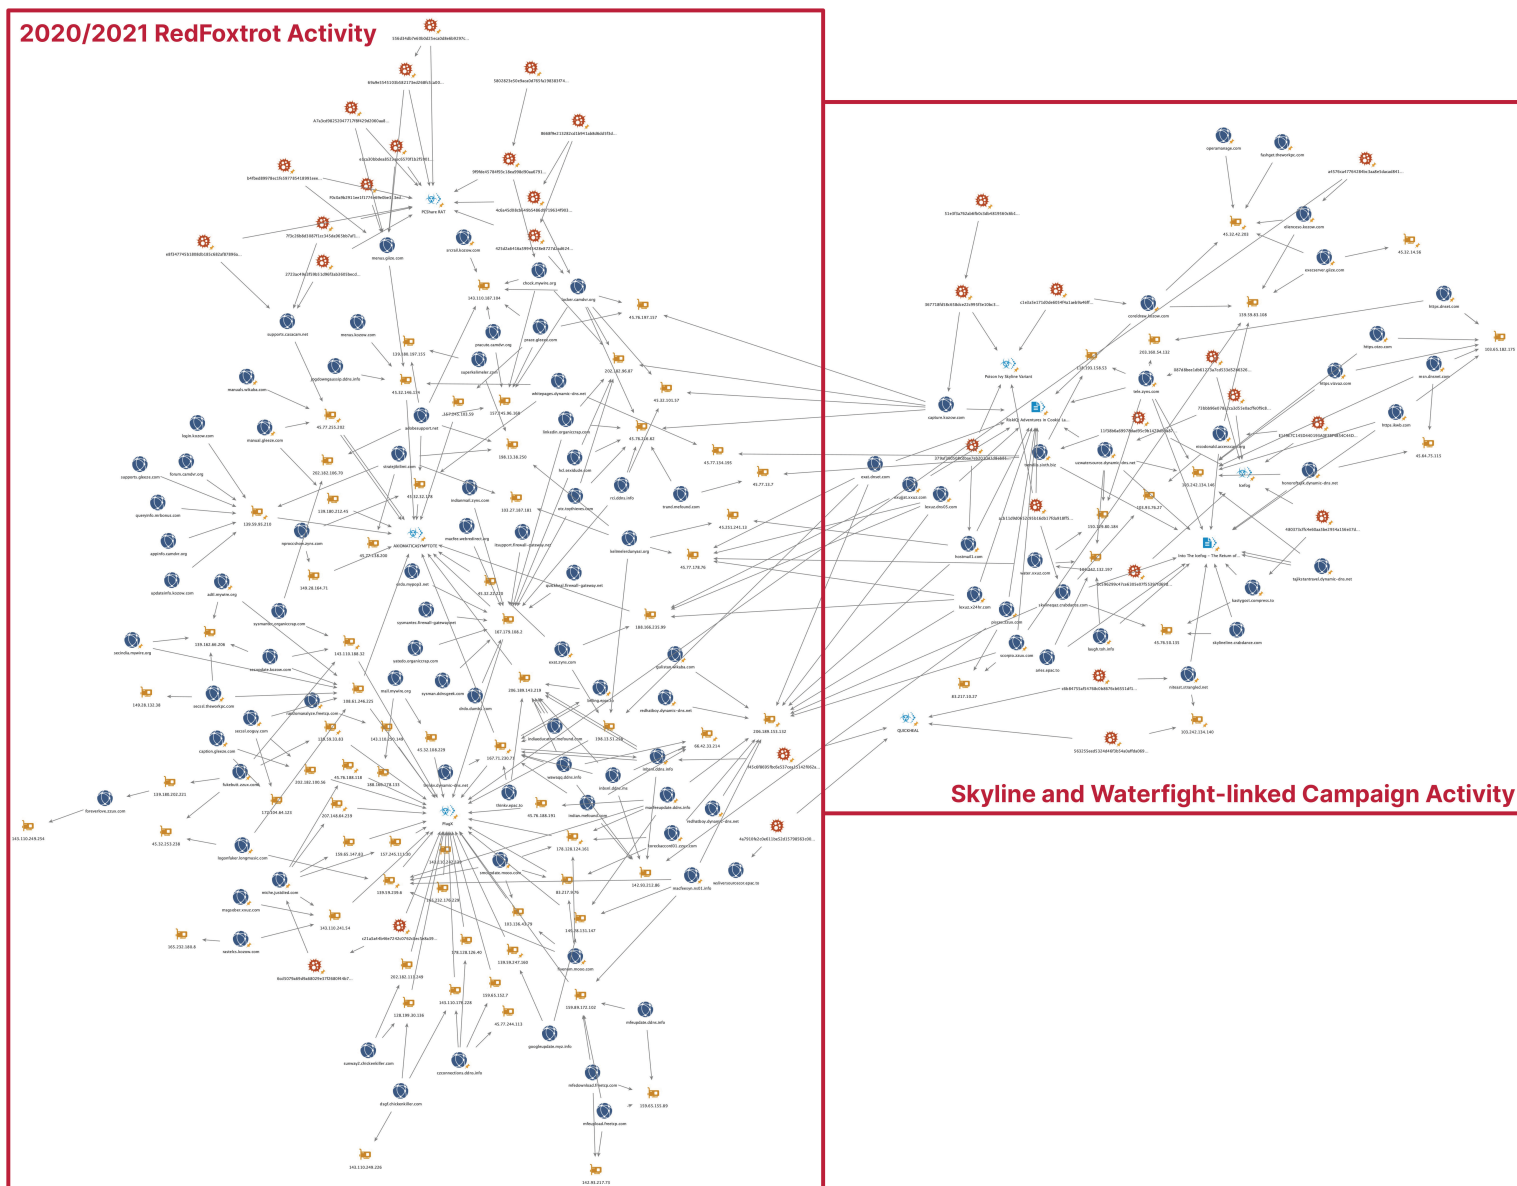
2020/2021 RedFoxtrot Activity

Skyline and Waterfight-linked Campaign Activity

PCShare RAT

AXIOMATICASYMPTOTE

PlugX

Poison Ivy Skyline Variant

Icefog

QUICKHEAL

Into The Icefog – The Return of...

Skyline Adventures in Cookie La...

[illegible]